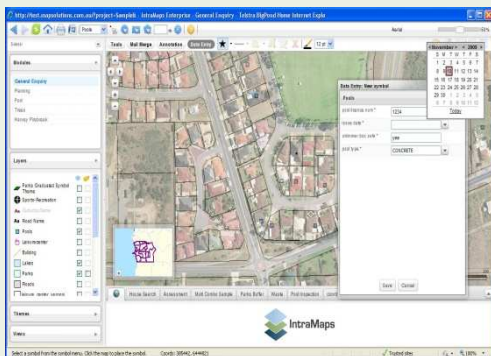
http://test.mapsolutions.com.au/?project=Sample&   IntraMaps Enterprise - General Enquiry - Telstra BigPond Home Internet Explo

Pole

Tools   Mail Merge   Annotation   Data Entry

Aerial

Modules
General Enquiry
Planning
Pool
Trees
Heavy Pedestals

Layers
Parks Graduated Symbol Theme
Sports Recreation
Road Names
Poles
Landmarks
Building
Lakes
Parks
Roads

Themes
Views

Data Entry: New symbol
Pools
pool frames num *   1234
loose rails *
retrieve tree pole *   yes
pool type *   CONCRETE
Save   Cancel

November 2005
S M T W T F S
Today

House Search   Assessment   Mall Centre Sample   Parks Buffer   Meets   Pool Inspection

IntraMaps

Select a symbol from the symbol menu. Click the map to place the symbol.   Coords: 385442, 6444821   Trusted sites   100%